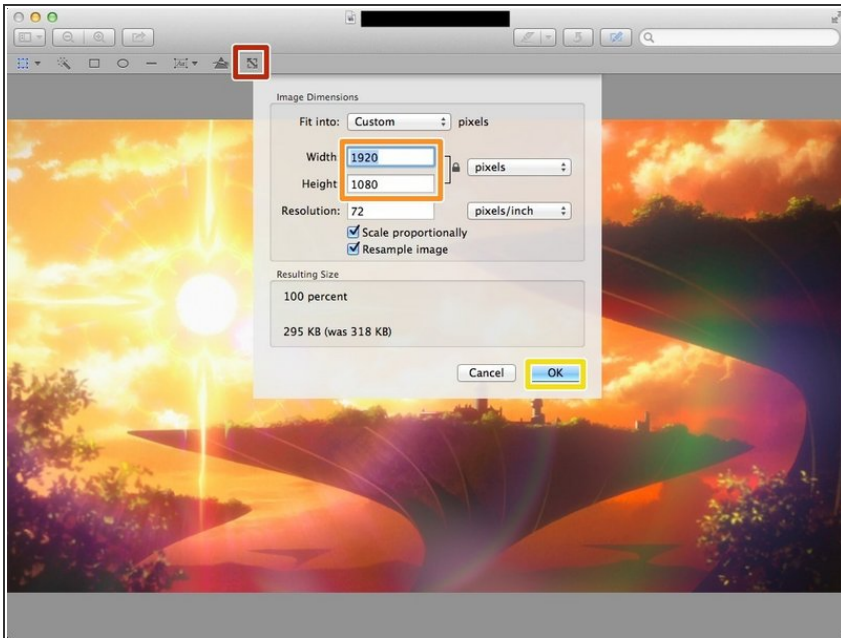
Image Dimensions

Fit into: Custom pixels

Width 1920

Height 1080

pixels

Resolution: 72 pixels/inch

Scale proportionally

Resample image

Resulting Size

100 percent

295 KB (was 318 KB)

Cancel OK